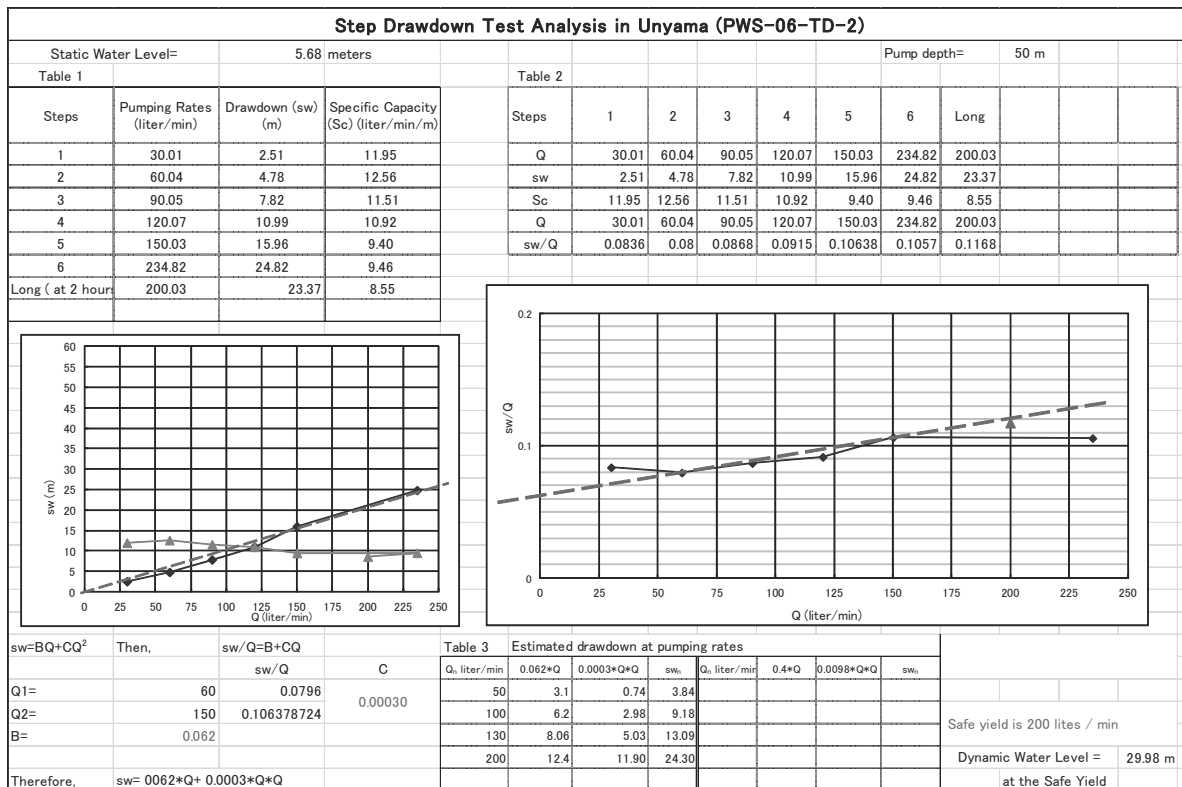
Step Drawdown Test Analysis in Unyama (PWS-06-TD-2)

Static Water Level= 5.68 meters

Pump depth= 50 m

Table 1

| Steps | Pumping Rates (liter/min) | Drawdown (sw) (m) | Specific Capacity (Sc) (liter/min/m) |
|---|---|---|---|
| 1 | 30.01 | 2.51 | 11.95 |
| 2 | 60.04 | 4.78 | 12.56 |
| 3 | 90.05 | 7.82 | 11.51 |
| 4 | 120.07 | 10.99 | 10.92 |
| 5 | 150.03 | 15.96 | 9.40 |
| 6 | 234.82 | 24.82 | 9.46 |
| Long ( at 2 hours | 200.03 | 23.37 | 8.55 |

Table 2

| Steps | 1 | 2 | 3 | 4 | 5 | 6 | Long |
|---|---|---|---|---|---|---|---|
| Q | 30.01 | 60.04 | 90.05 | 120.07 | 150.03 | 234.82 | 200.03 |
| sw | 2.51 | 4.78 | 7.82 | 10.99 | 15.96 | 24.82 | 23.37 |
| Sc | 11.95 | 12.56 | 11.51 | 10.92 | 9.40 | 9.46 | 8.55 |
| Q | 30.01 | 60.04 | 90.05 | 120.07 | 150.03 | 234.82 | 200.03 |
| sw/Q | 0.0836 | 0.08 | 0.0868 | 0.0915 | 0.10638 | 0.1057 | 0.1168 |

60 55 50 45 40 35 30 25 20 15 10 5 0
sw (m)
0 25 50 75 100 125 150 175 200 225 250
Q (liter/min)

0.2 0.1 0
sw/Q
0 25 50 75 100 125 150 175 200 225 250
Q (liter/min)

$sw=BQ+CQ^2$ Then, sw/Q=B+CQ

| | | sw/Q | C |
|---|---|---|---|
| Q1= | 60 | 0.0796 | 0.00030 |
| Q2= | 150 | 0.106378724 | |
| B= | 0.062 | | |

Therefore, sw= 0062*Q+ 0.0003*Q*Q

Table 3 Estimated drawdown at pumping rates

| $Q_n$ liter/min | 0.062*Q | 0.0003*Q*Q | $sw_n$ | $Q_n$ liter/min | 0.4*Q | 0.0098*Q*Q | $sw_n$ |
|---|---|---|---|---|---|---|---|
| 50 | 3.1 | 0.74 | 3.84 | | | | |
| 100 | 6.2 | 2.98 | 9.18 | | | | |
| 130 | 8.06 | 5.03 | 13.09 | | | | |
| 200 | 12.4 | 11.90 | 24.30 | | | | |

Safe yield is 200 lites / min

Dynamic Water Level = 29.98 m
at the Safe Yield